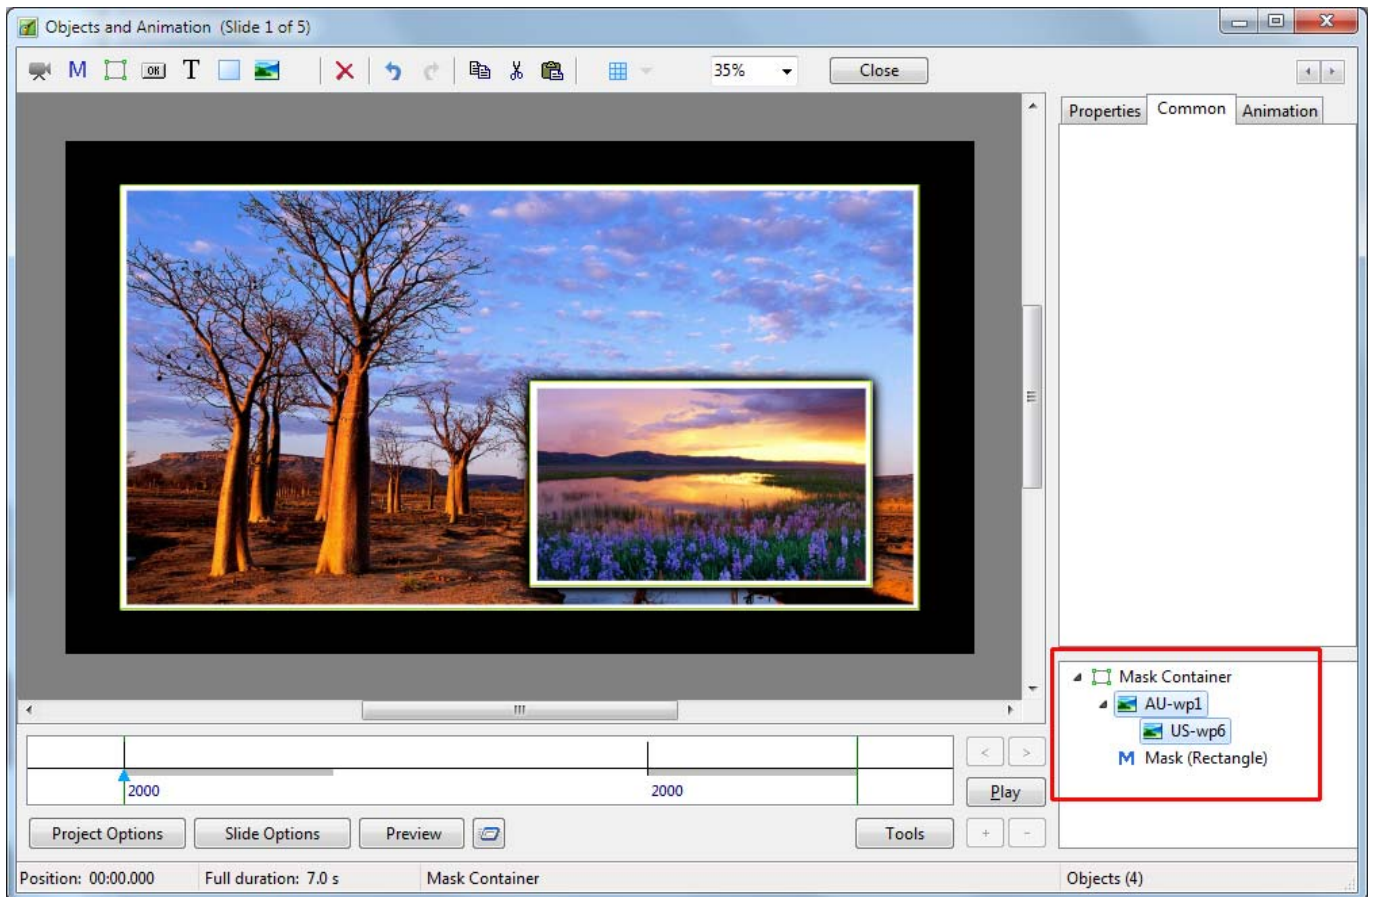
Objects and Animation (Slide 1 of 5)

M T OK

35%

Close

Properties Common Animation

Mask Container
AU-wp1
US-wp6
M Mask (Rectangle)

2000

2000

Play

Project Options Slide Options Preview Tools

Position: 00:00.000 Full duration: 7.0 s Mask Container Objects (4)